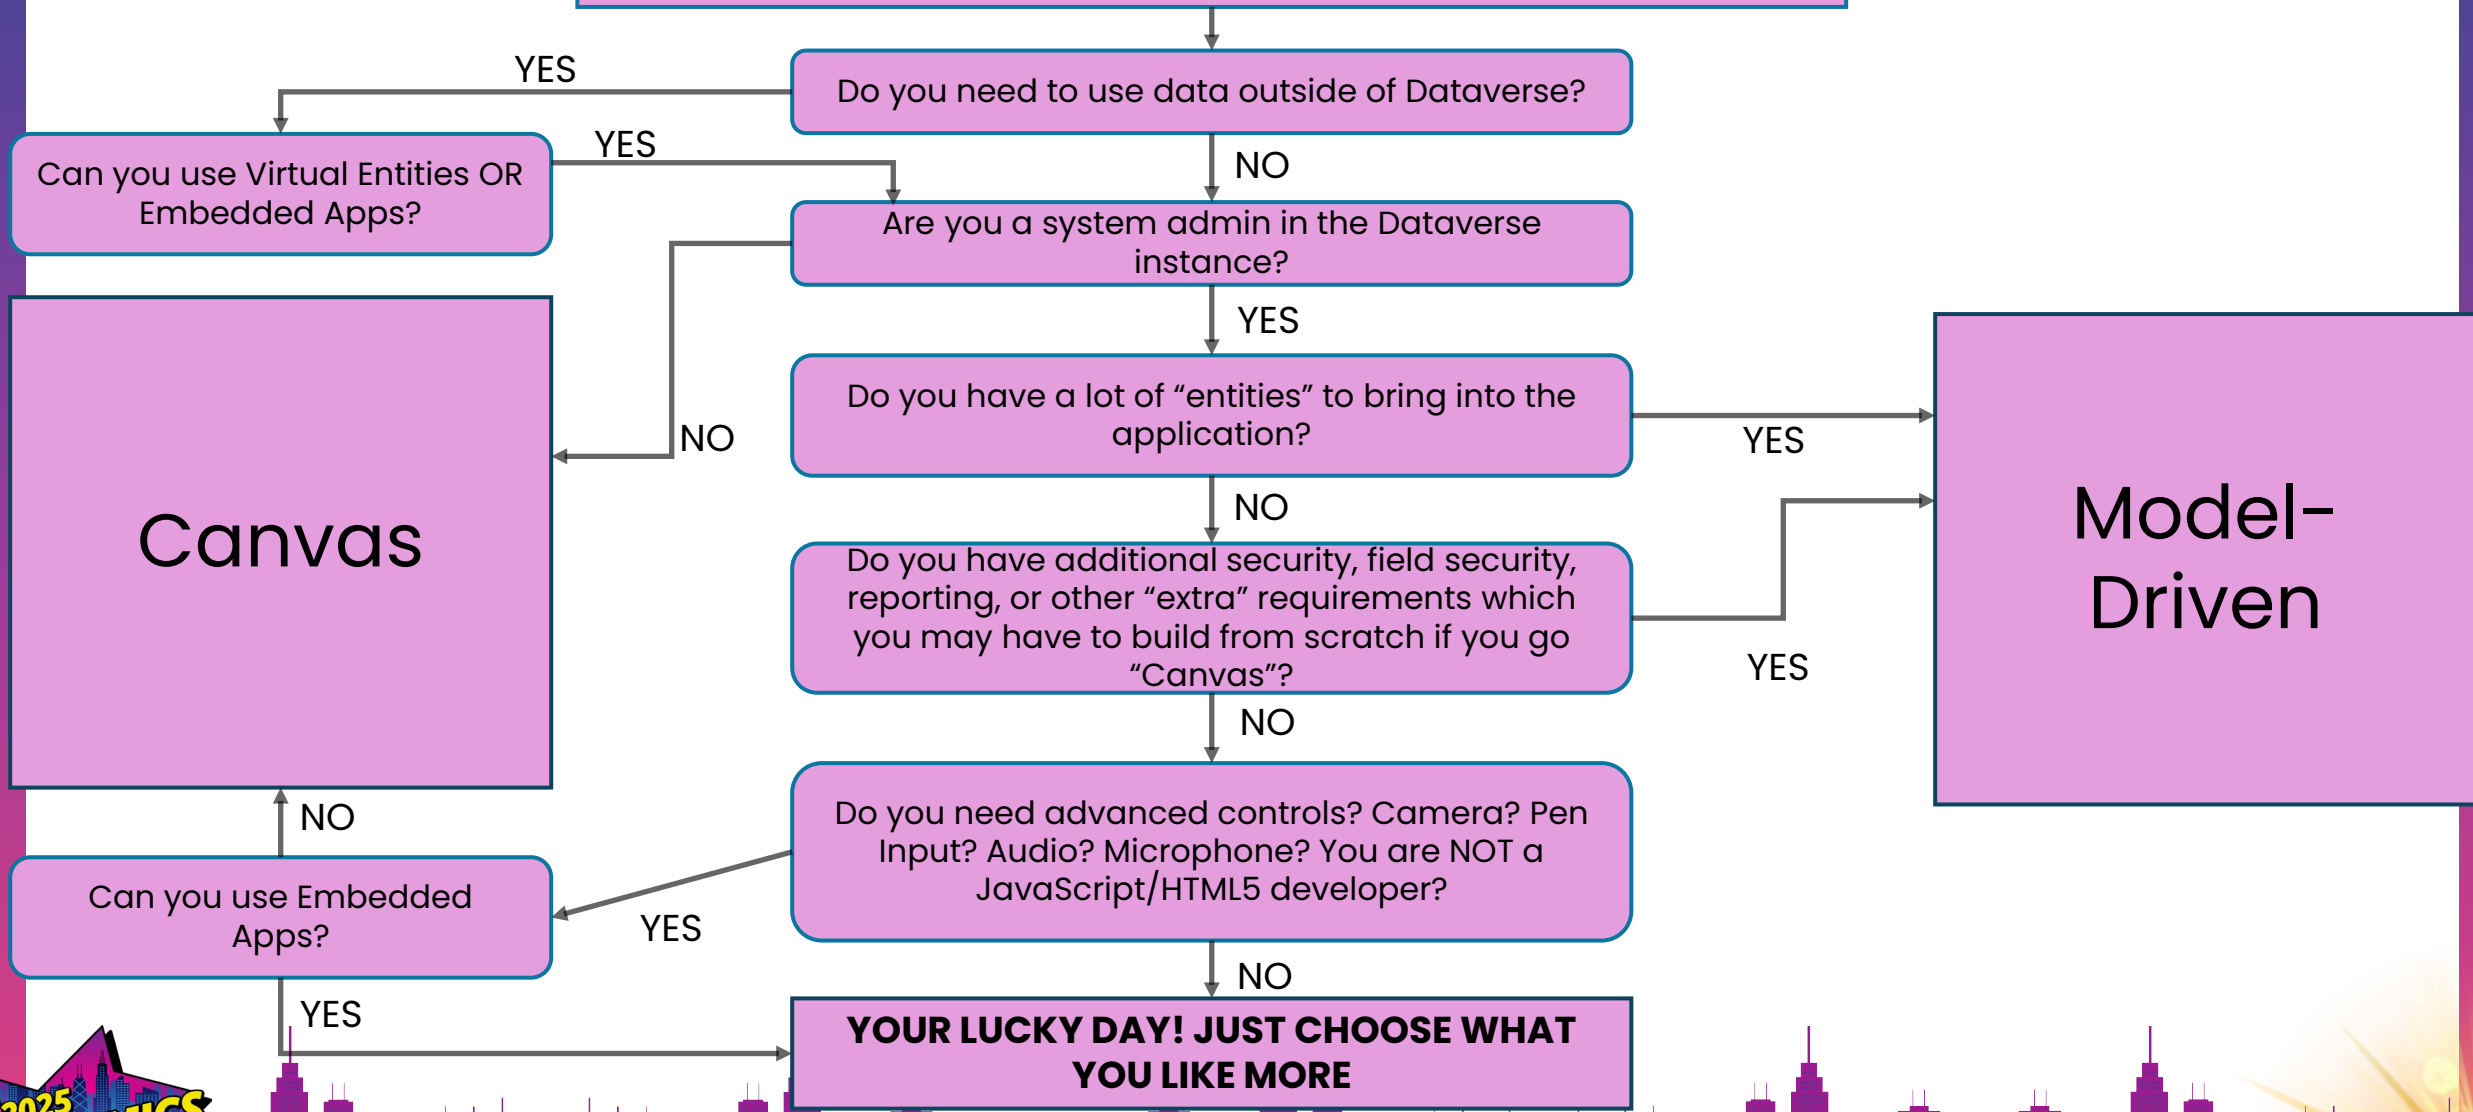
Do you need to use data outside of Dataverse?

YES

Can you use Virtual Entities OR Embedded Apps?

YES

NO

Are you a system admin in the Dataverse instance?

NO

YES

Canvas

Do you have a lot of “entities” to bring into the application?

YES

Model-Driven

NO

Do you have additional security, field security, reporting, or other “extra” requirements which you may have to build from scratch if you go “Canvas”?

YES

NO

NO

Do you need advanced controls? Camera? Pen Input? Audio? Microphone? You are NOT a JavaScript/HTML5 developer?

Can you use Embedded Apps?

YES

NO

YES

YOUR LUCKY DAY! JUST CHOOSE WHAT YOU LIKE MORE

2025 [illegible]